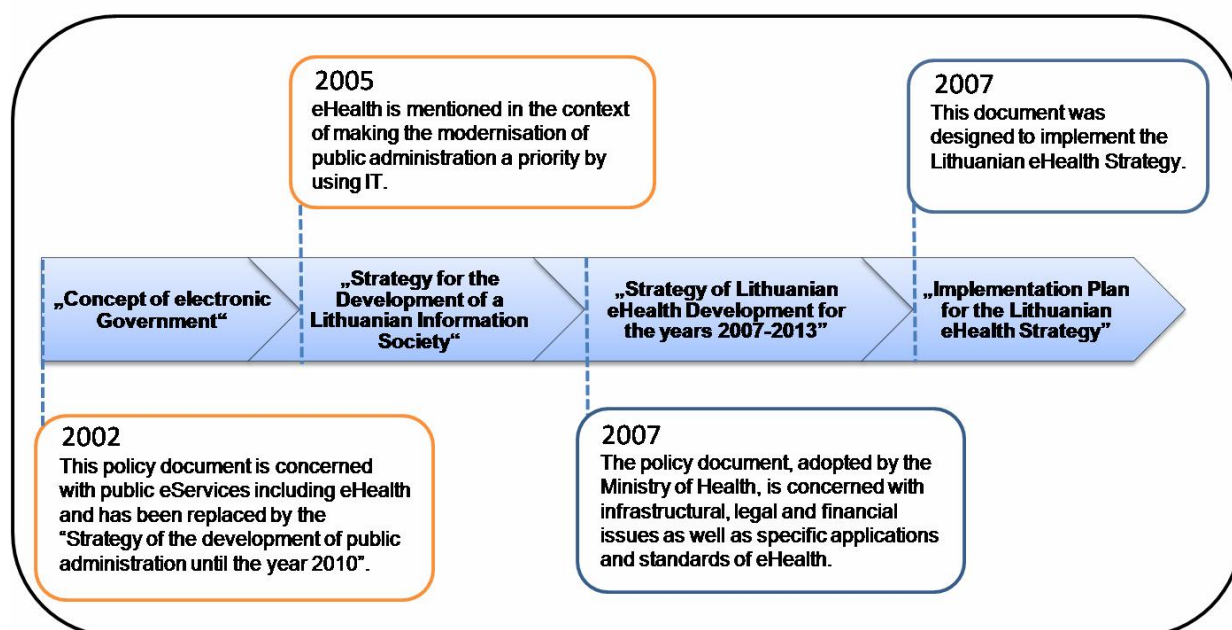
2005
eHealth is mentioned in the context of making the modernisation of public administration a priority by using IT.

2007
This document was designed to implement the Lithuanian eHealth Strategy.

„Concept of electronic Government“

„Strategy for the Development of a Lithuanian Information Society“

„Strategy of Lithuanian eHealth Development for the years 2007-2013”

„Implementation Plan for the Lithuanian eHealth Strategy”

2002
This policy document is concerned with public eServices including eHealth and has been replaced by the “Strategy of the development of public administration until the year 2010”.

2007
The policy document, adopted by the Ministry of Health, is concerned with infrastructural, legal and financial issues as well as specific applications and standards of eHealth.